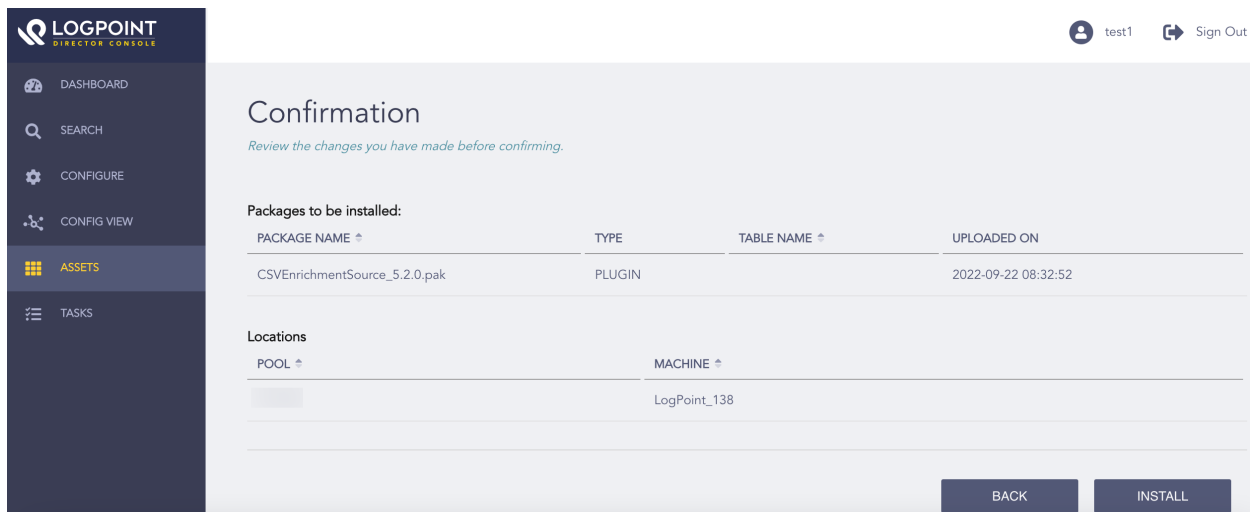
LOGPOINT
DIRECTOR CONSOLE

test1 Sign Out

DASHBOARD
SEARCH
CONFIGURE
CONFIG VIEW
ASSETS
TASKS

Confirmation

Review the changes you have made before confirming.

Packages to be installed:

| PACKAGE NAME | TYPE | TABLE NAME | UPLOADED ON |
|---|---|---|---|
| CSVEnrichmentSource_5.2.0.pak | PLUGIN | | 2022-09-22 08:32:52 |

Locations

| POOL | MACHINE |
|---|---|
| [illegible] | LogPoint_138 |

BACK INSTALL